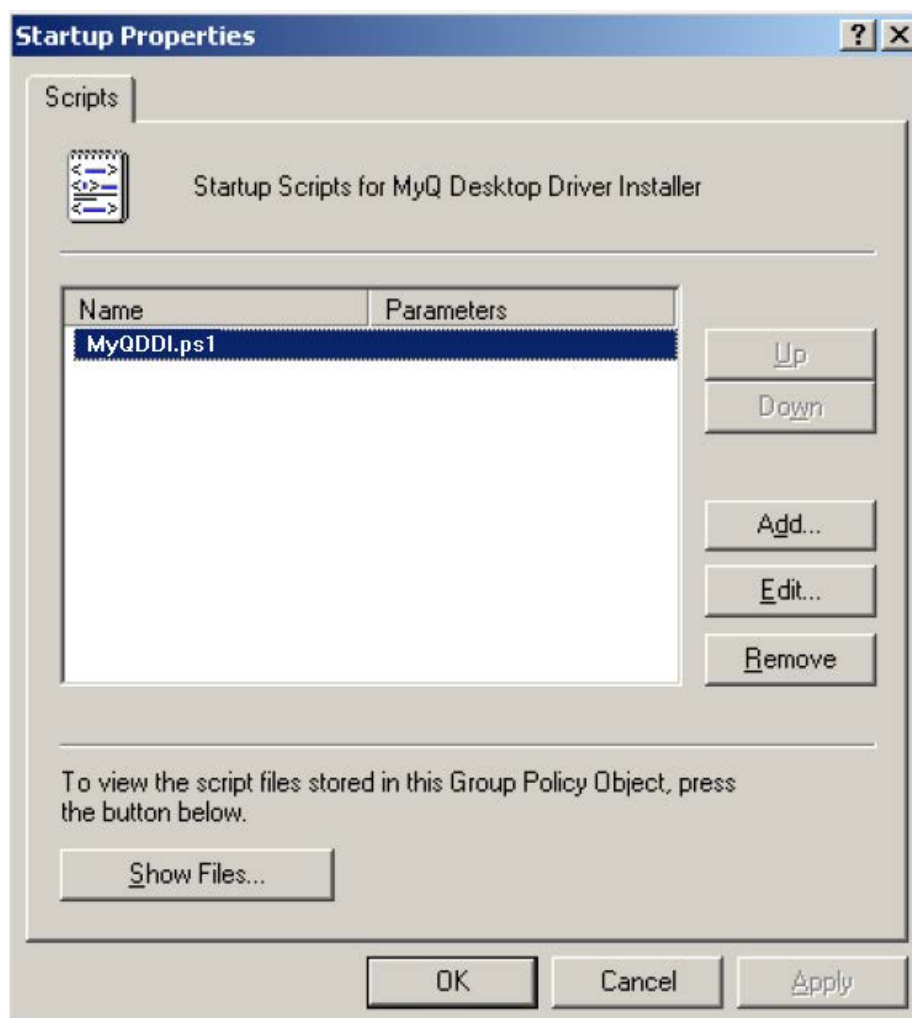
Startup Properties

?
X

Scripts

Startup Scripts for MyQ Desktop Driver Installer

| Name | Parameters |
|---|---|
| MyQDDI.ps1 | |

Up

Down

Add...

Edit...

Remove

To view the script files stored in this Group Policy Object, press the button below.

Show Files...

OK

Cancel

Apply